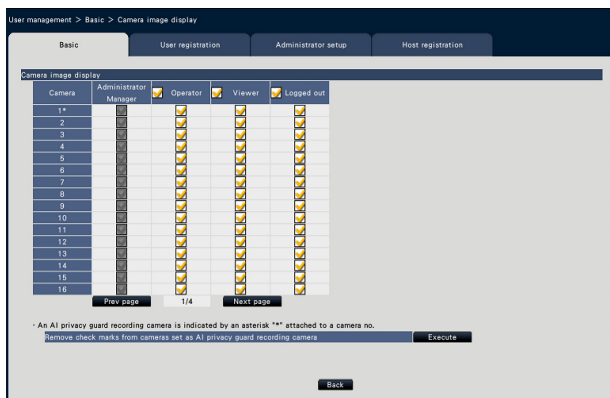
User management > Basic > Camera image display

Basic | User registration | Administrator setup | Host registration

Camera image display

| Camera | Administrator Manager | Operator | Viewer | Logged out |
|---|---|---|---|---|
| 1* | | | | |
| 2 | | | | |
| 3 | | | | |
| 4 | | | | |
| 5 | | | | |
| 6 | | | | |
| 7 | | | | |
| 8 | | | | |
| 9 | | | | |
| 10 | | | | |
| 11 | | | | |
| 12 | | | | |
| 13 | | | | |
| 14 | | | | |
| 15 | | | | |
| 16 | | | | |

Prev page 1/4 Next page

* An AI privacy guard recording camera is indicated by an asterisk "*" attached to a camera no.

Remove check marks from cameras set as AI privacy guard recording camera Execute

Back